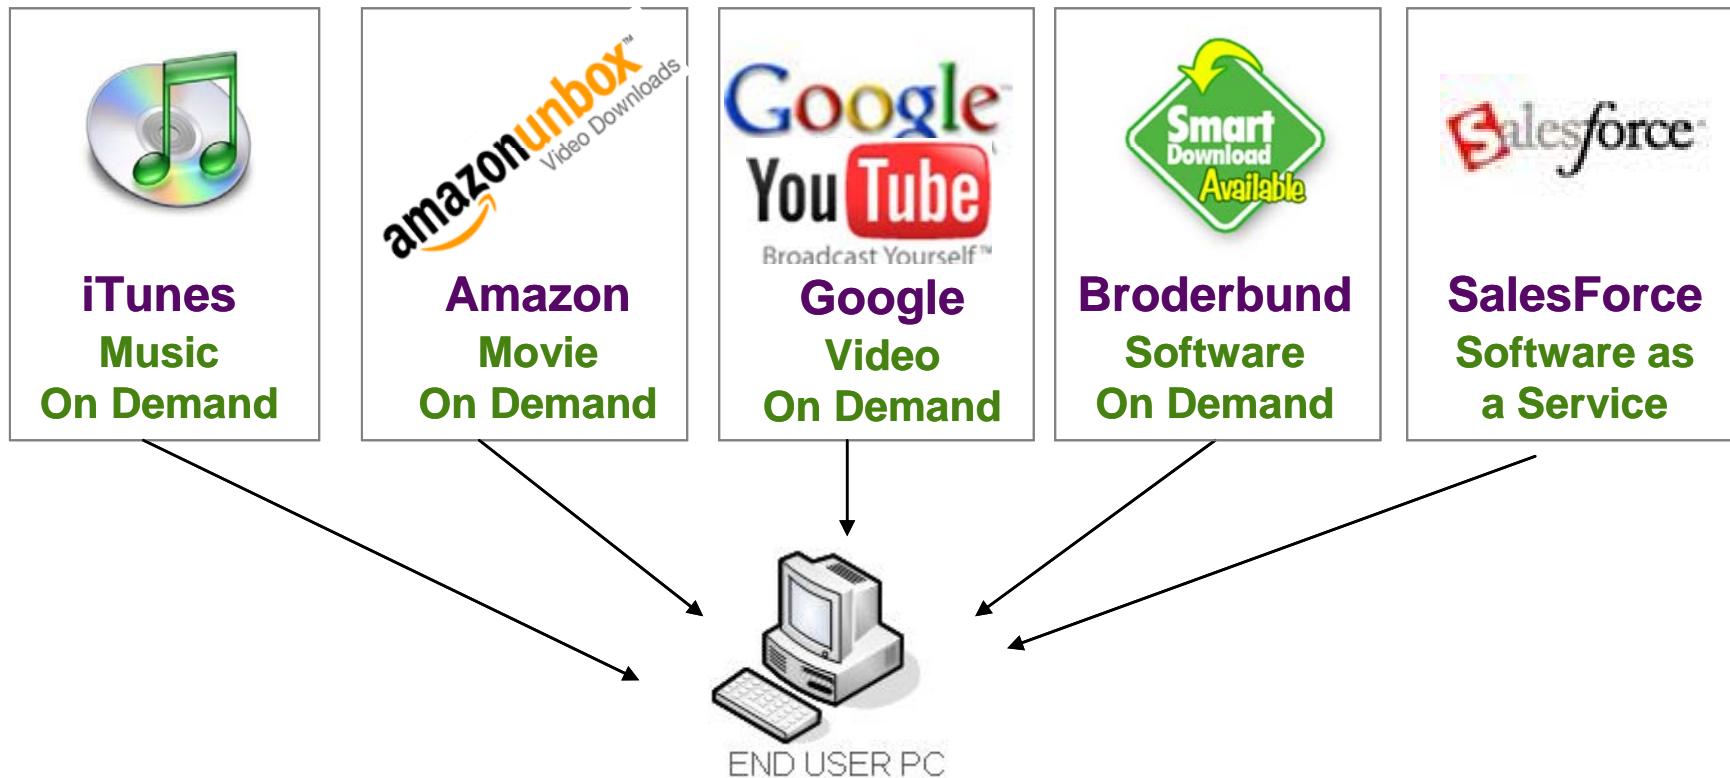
iTunes
Music
On Demand

amazonunbox™
Video Downloads

Amazon
Movie
On Demand

Google
YouTube
Broadcast Yourself™

Google
Video
On Demand

Smart Download Available

Broderbund
Software
On Demand

Salesforce

SalesForce
Software as
a Service

END USER PC